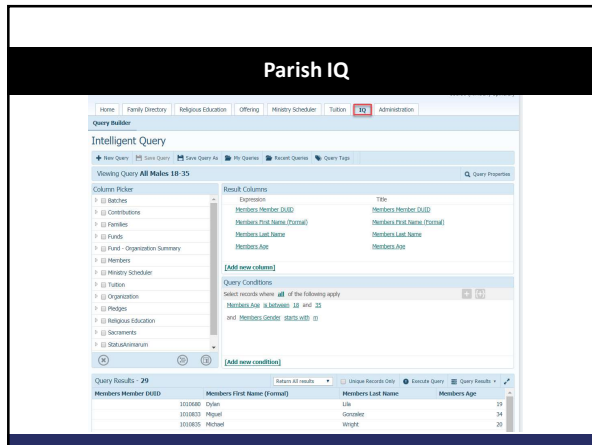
Parish IQ

Home | Family Directory | Religious Education | Offering | Ministry Scheduler | Tuition | IQ | Administration

Query Builder

Intelligent Query

New Query | Save Query | Save Query As | My Queries | Recent Queries | Query Tags

Viewing Query All Males 18-35

Query Properties

Column Picker
Batches
Contributions
Families
Funds
Fund - Organization Summary
Members
Ministry Scheduler
Tuition
Organization
Pledges
Religious Education
Sacraments
StatusAnimarum

Result Columns

| Expression | Title |
|---|---|
| Members Member DUID | Members Member DUID |
| Members First Name (Formal) | Members First Name (Formal) |
| Members Last Name | Members Last Name |
| Members Age | Members Age |

[Add new column]

Query Conditions

Select records where all of the following apply

Members Age is between 18 and 35

and Members Gender starts with m

[Add new condition]

Query Results - 29

Return All results | Unique Records Only | Execute Query | Query Results

| Members Member DUID | Members First Name (Formal) | Members Last Name | Members Age |
|---|---|---|---|
| 1010680 | Dylan | Lile | 19 |
| 1010833 | Miguel | Gonzalez | 34 |
| 1010835 | Michael | Wright | 20 |